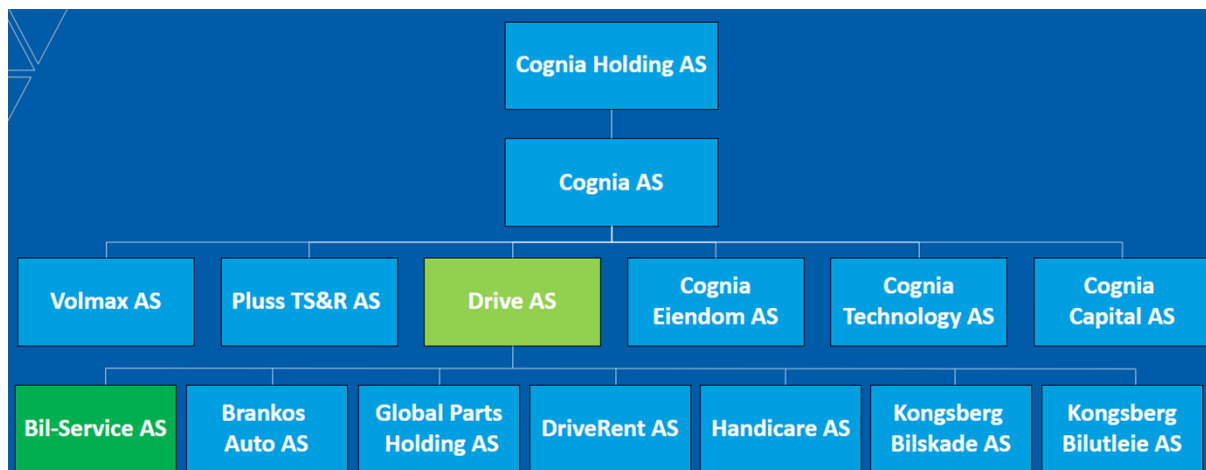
Cognia Holding AS

Cognia AS

Volmax AS

Pluss TS&R AS

Drive AS

Cognia Eiendom AS

Cognia Technology AS

Cognia Capital AS

Bil-Service AS

Brankos Auto AS

Global Parts Holding AS

DriveRent AS

Handicare AS

Kongsberg Bilskade AS

Kongsberg Bilutleie AS